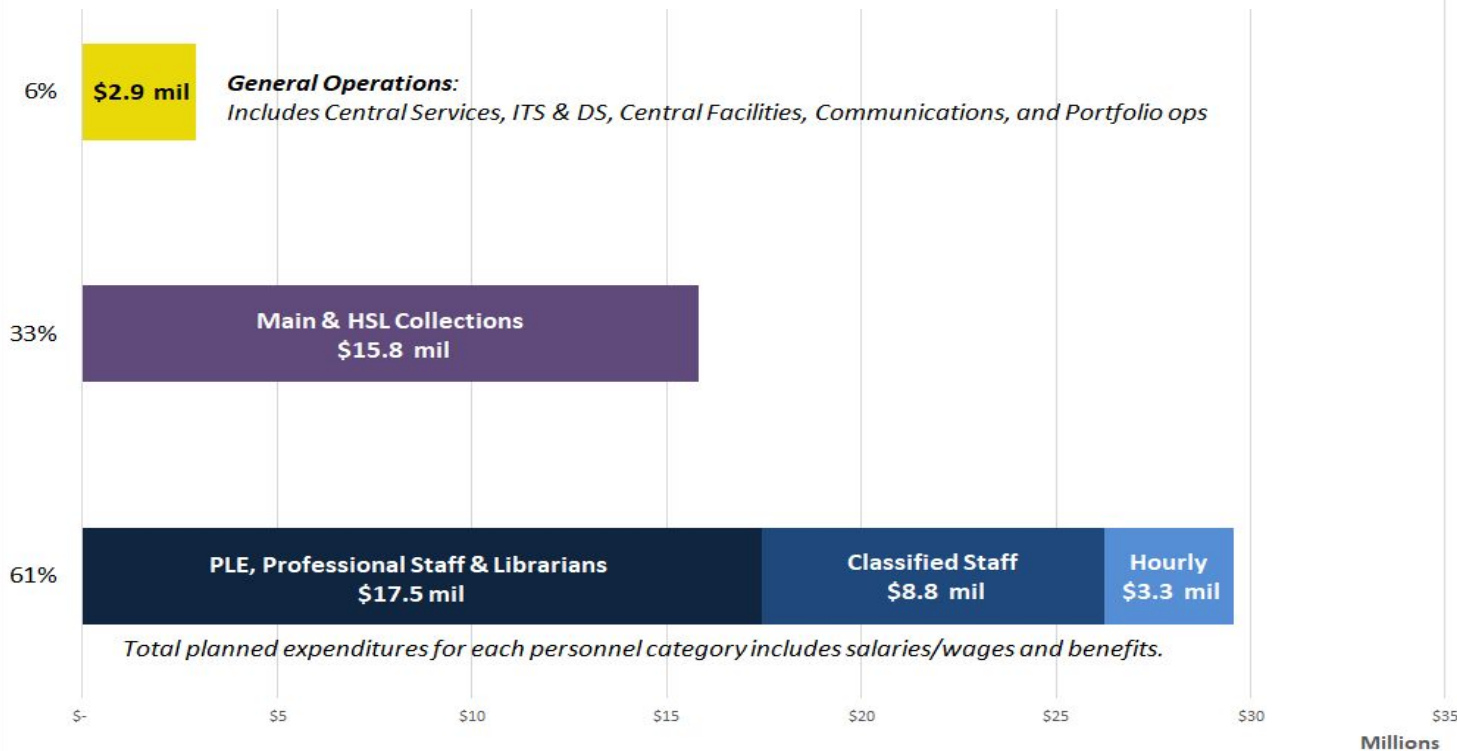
6%

$2.9 mil

**General Operations**:
Includes Central Services, ITS & DS, Central Facilities, Communications, and Portfolio ops

33%

Main & HSL Collections
$15.8 mil

61%

PLE, Professional Staff & Librarians
$17.5 mil

Classified Staff
$8.8 mil

Hourly
$3.3 mil

Total planned expenditures for each personnel category includes salaries/wages and benefits.

$- $5 $10 $15 $20 $25 $30 $35

Millions